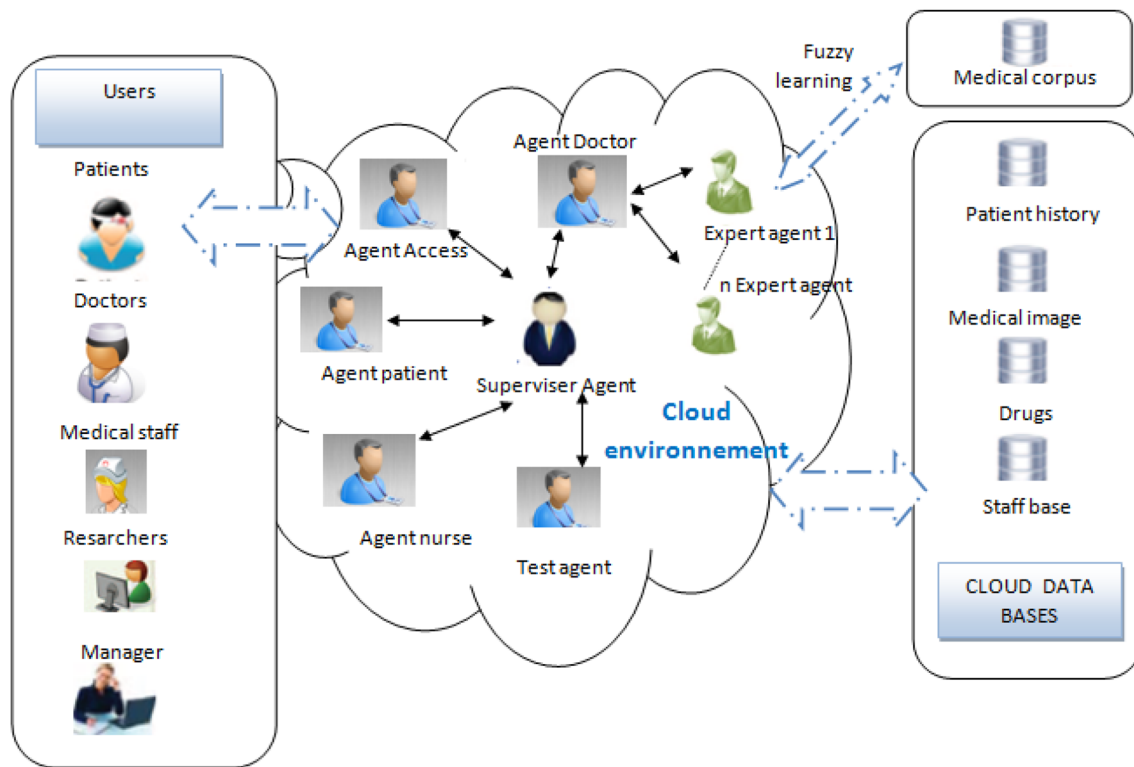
Users

Patients

Doctors

Medical staff

Resarchers

Manager

Agent Doctor

Agent Access

Agent patient

Superviser Agent

Agent nurse

Test agent

Expert agent 1

n Expert agent

Cloud environnement

Fuzzy learning

Medical corpus

Patient history

Medical image

Drugs

Staff base

CLOUD DATA BASES